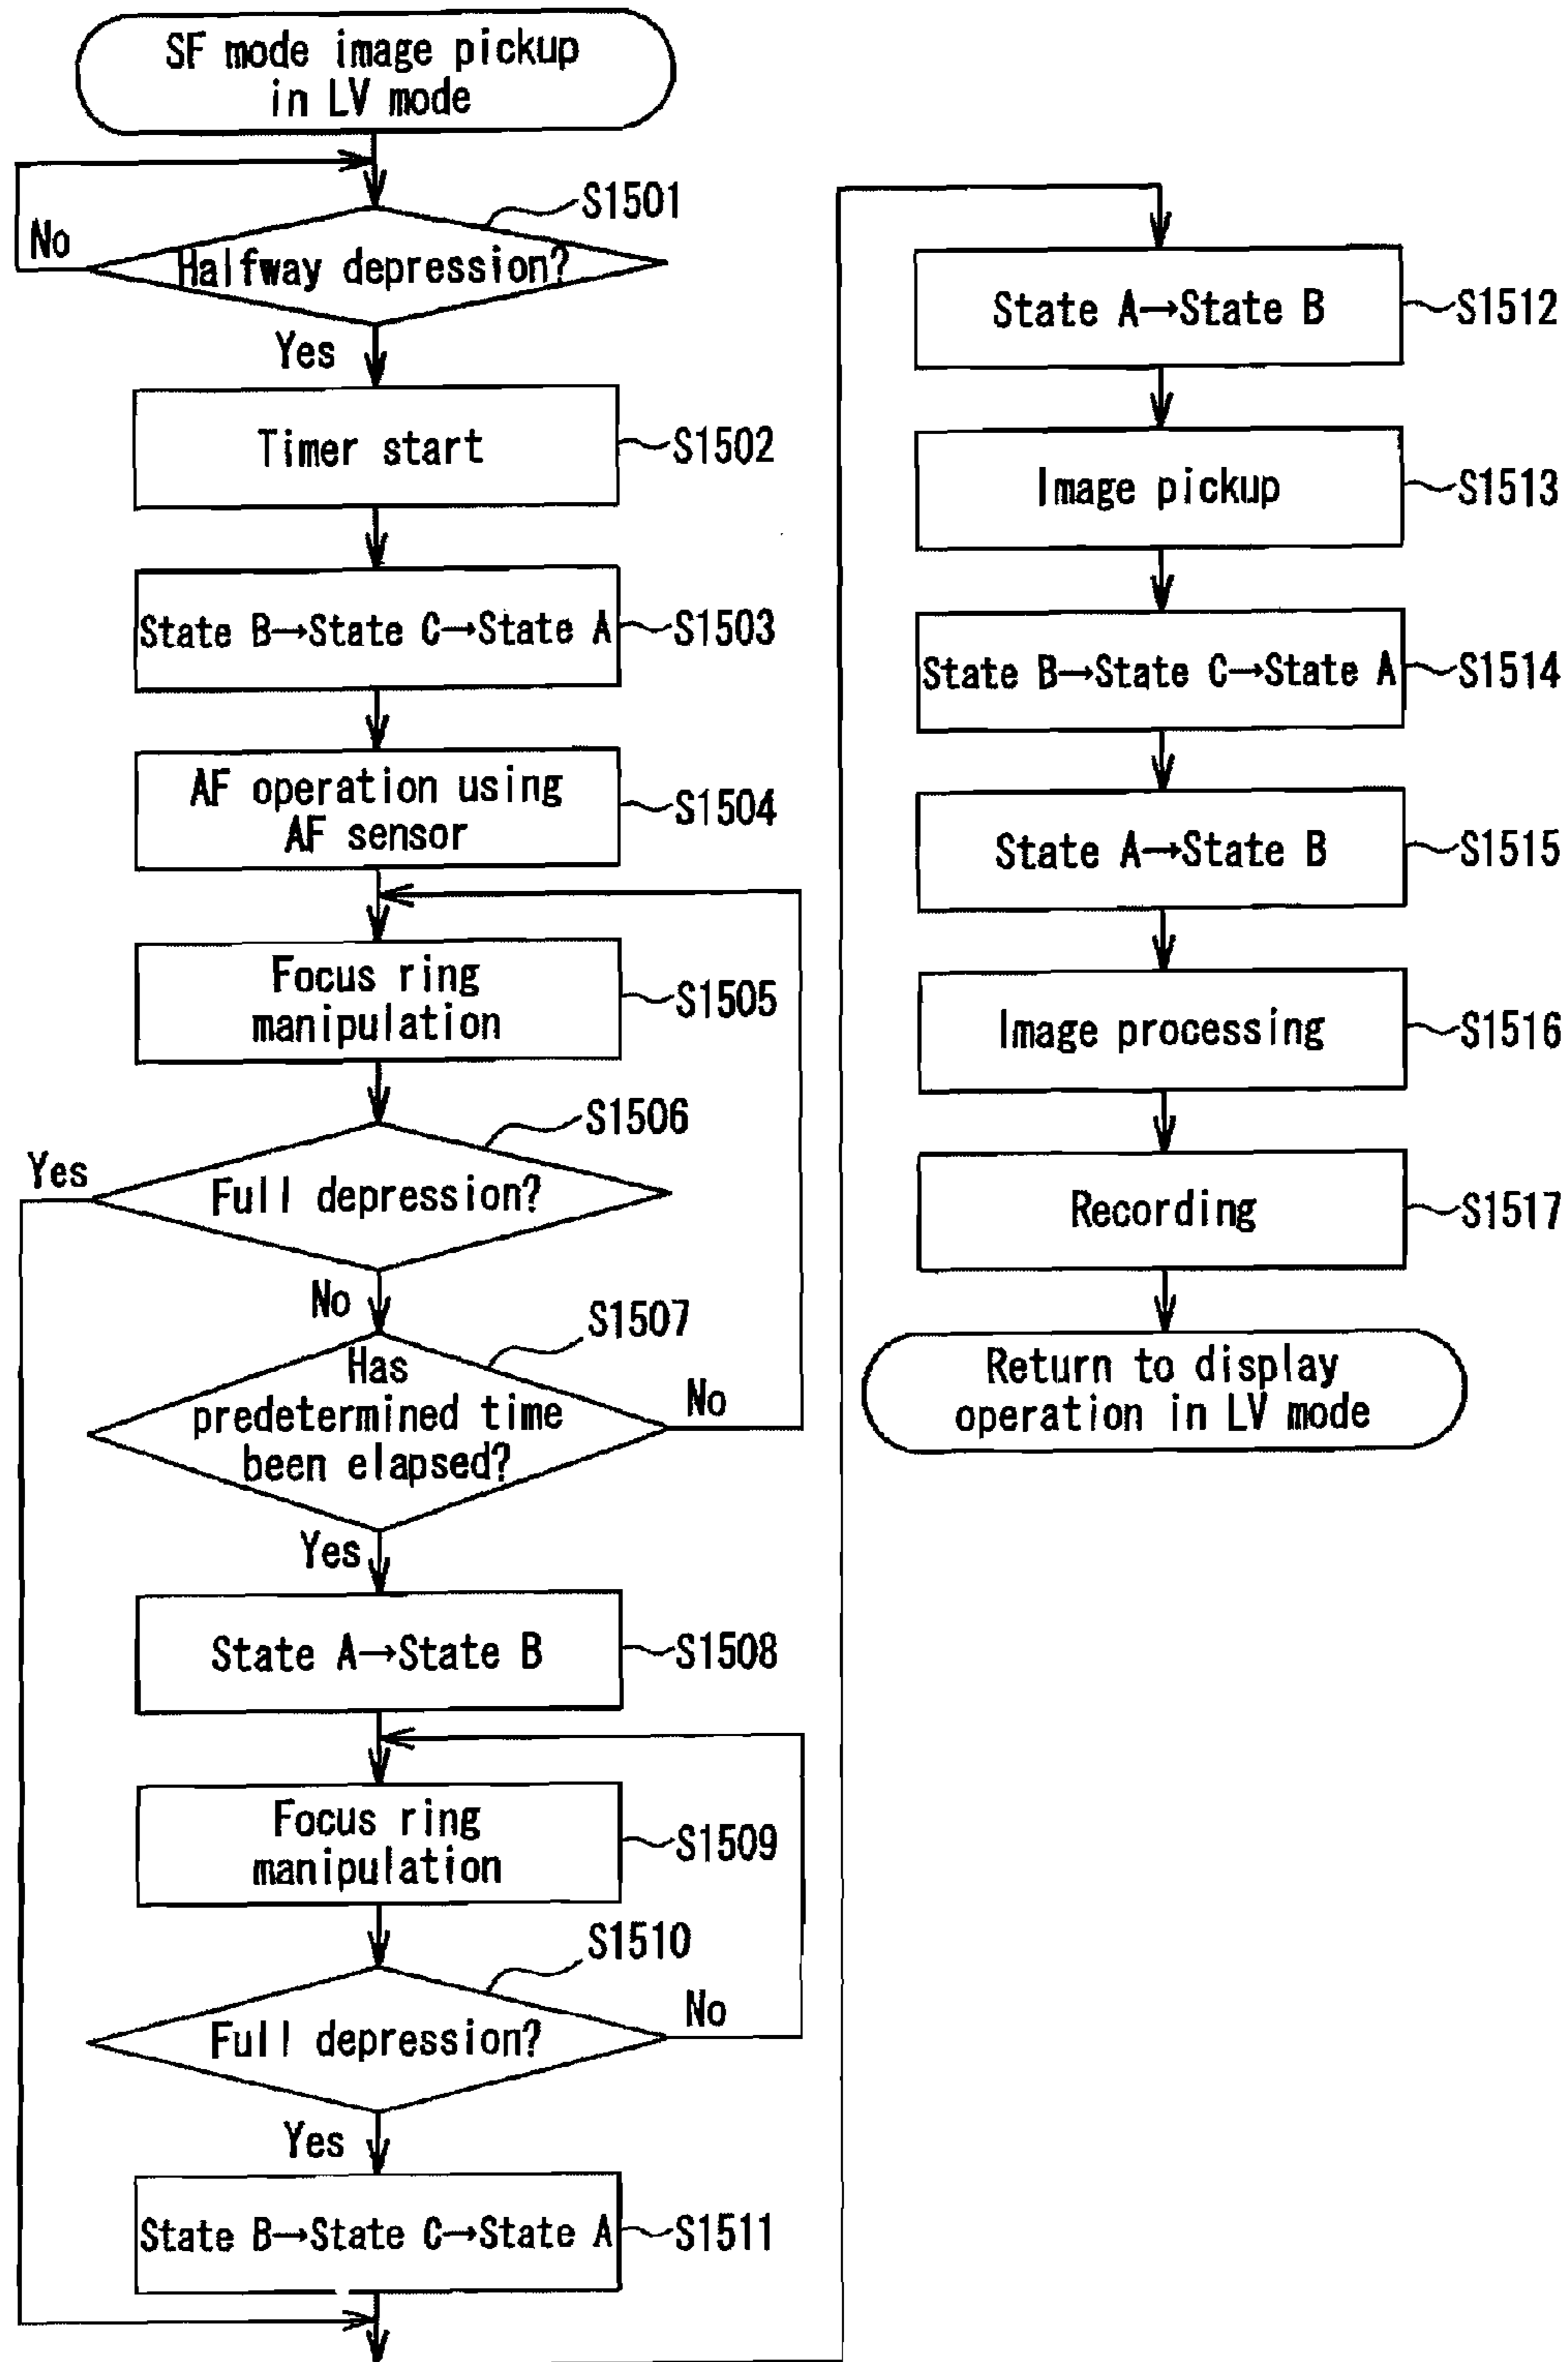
SF mode image pickup in LV mode

S1501
No
Halfway depression?
Yes

Timer start
S1502

State B→State C→State A
S1503

AF operation using AF sensor
S1504

Focus ring manipulation
S1505

S1506
Yes
Full depression?
No

S1507
Has predetermined time been elapsed?
No
Yes

State A→State B
S1508

Focus ring manipulation
S1509

S1510
Full depression?
No
Yes

State B→State C→State A
S1511

State A→State B
S1512

Image pickup
S1513

State B→State C→State A
S1514

State A→State B
S1515

Image processing
S1516

Recording
S1517

Return to display operation in LV mode